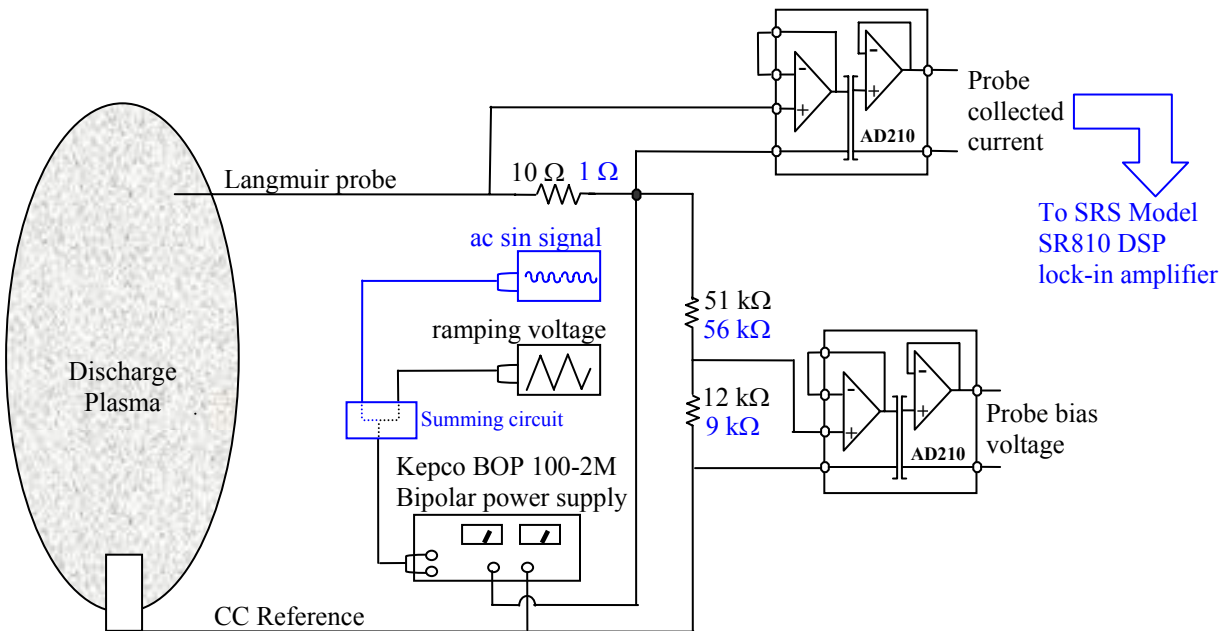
Probe collected current

AD210

To SRS Model SR810 DSP lock-in amplifier

Langmuir probe

10 Ω 1 Ω

ac sin signal

ramping voltage

51 kΩ
56 kΩ

12 kΩ
9 kΩ

Discharge Plasma

Summing circuit

Probe bias voltage

AD210

Kepco BOP 100-2M
Bipolar power supply

CC Reference